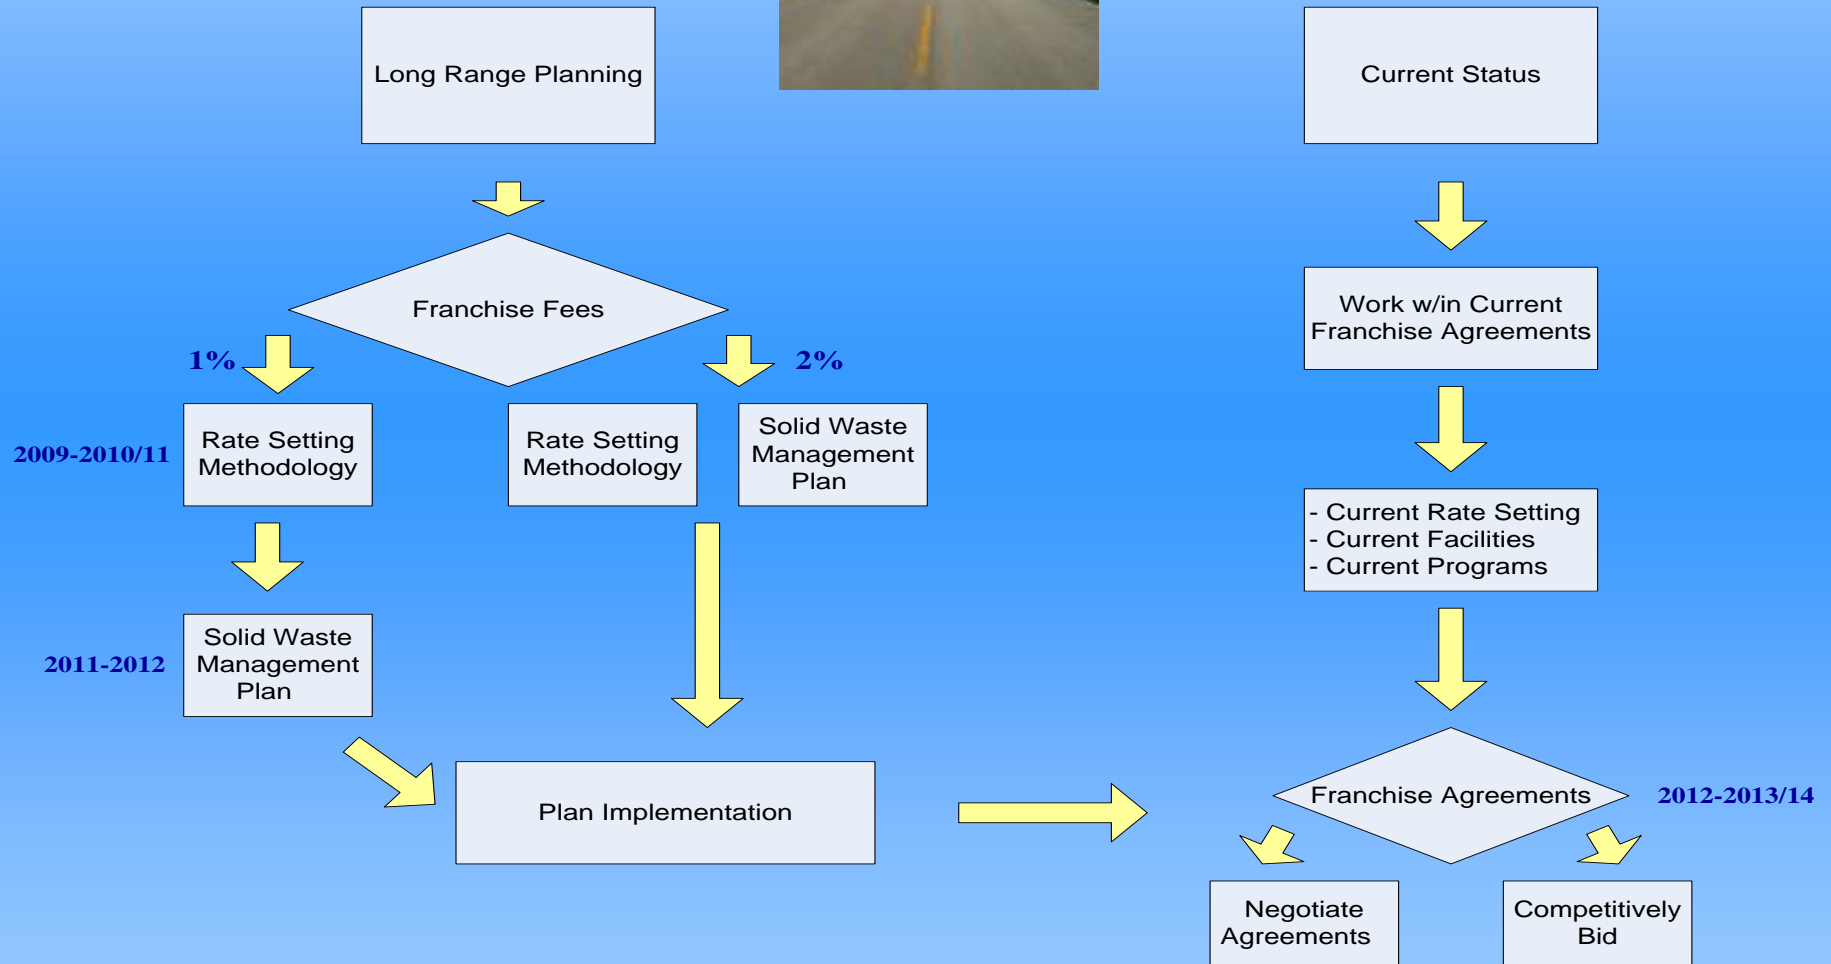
Long Range Planning

Current Status

Franchise Fees

1%

2%

2009-2010/11

Rate Setting Methodology

Rate Setting Methodology

Solid Waste Management Plan

Work w/in Current Franchise Agreements

- Current Rate Setting
- Current Facilities
- Current Programs

2011-2012

Solid Waste Management Plan

Plan Implementation

Franchise Agreements

2012-2013/14

Negotiate Agreements

Competitively Bid